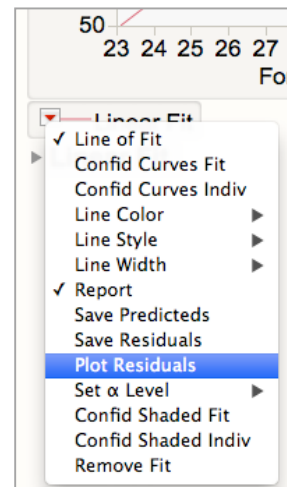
50
23 24 25 26 27
Fo

Linear Fit

✓ Line of Fit
Confid Curves Fit
Confid Curves Indiv
Line Color ▶
Line Style ▶
Line Width ▶
✓ Report
Save Predicteds
Save Residuals
Plot Residuals
Set α Level ▶
Confid Shaded Fit
Confid Shaded Indiv
Remove Fit